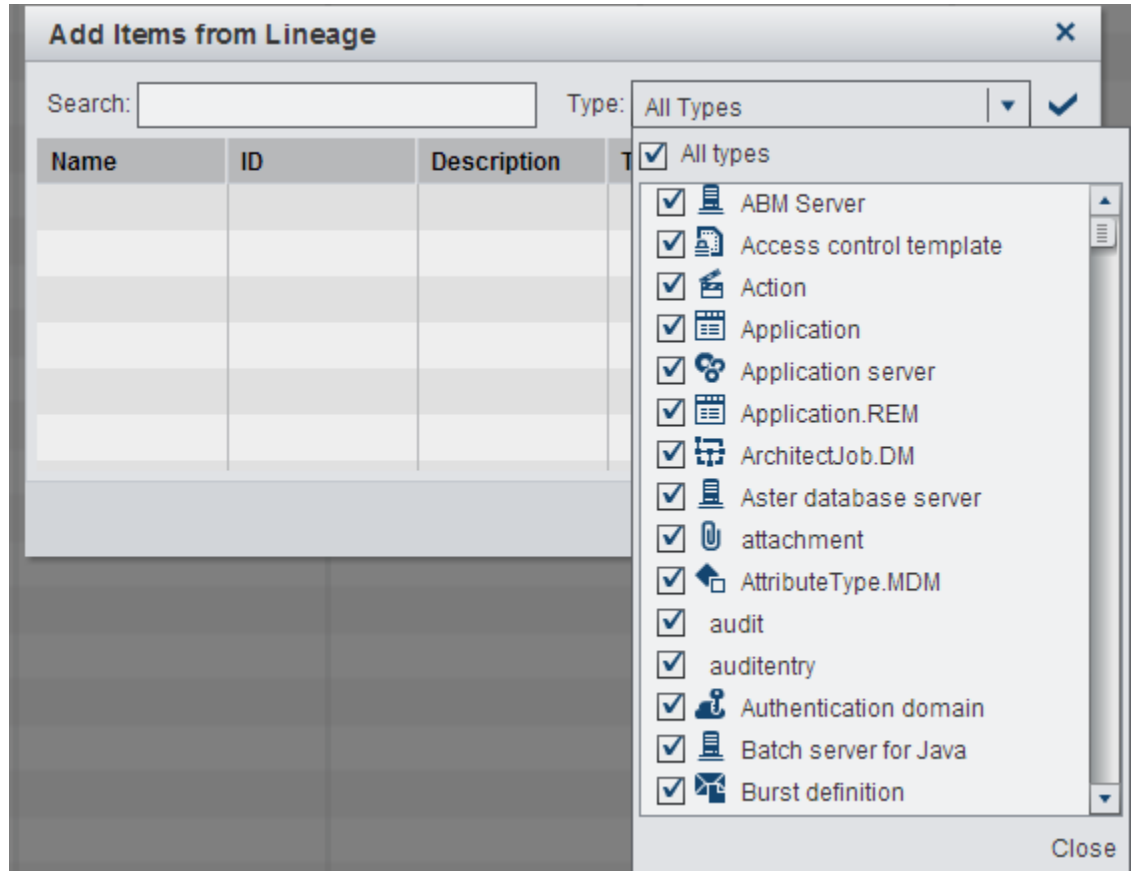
Add Items from Lineage ×

Search:

Type: All Types

All types

| Name | ID | Description | T |
|---|---|---|---|
| | | | |
| | | | |
| | | | |
| | | | |
| | | | |
| | | | |
| | | | |

ABM Server
Access control template
Action
Application
Application server
Application.REM
ArchitectJob.DM
Aster database server
attachment
AttributeType.MDM
audit
auditentry
Authentication domain
Batch server for Java
Burst definition

Close